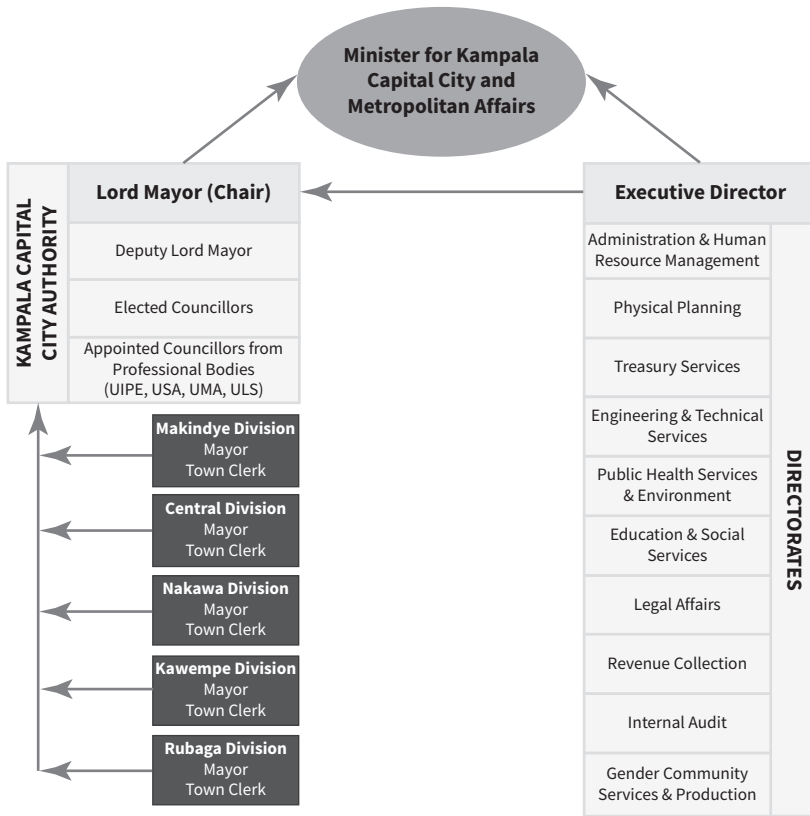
Minister for Kampala Capital City and Metropolitan Affairs

KAMPALA CAPITAL CITY AUTHORITY

Lord Mayor (Chair)

Deputy Lord Mayor

Elected Councillors

Appointed Councillors from Professional Bodies (UIPE, USA, UMA, ULS)

Makindye Division
Mayor
Town Clerk

Central Division
Mayor
Town Clerk

Nakawa Division
Mayor
Town Clerk

Kawempe Division
Mayor
Town Clerk

Rubaga Division
Mayor
Town Clerk

Executive Director

DIRECTORATES

Administration & Human Resource Management

Physical Planning

Treasury Services

Engineering & Technical Services

Public Health Services & Environment

Education & Social Services

Legal Affairs

Revenue Collection

Internal Audit

Gender Community Services & Production